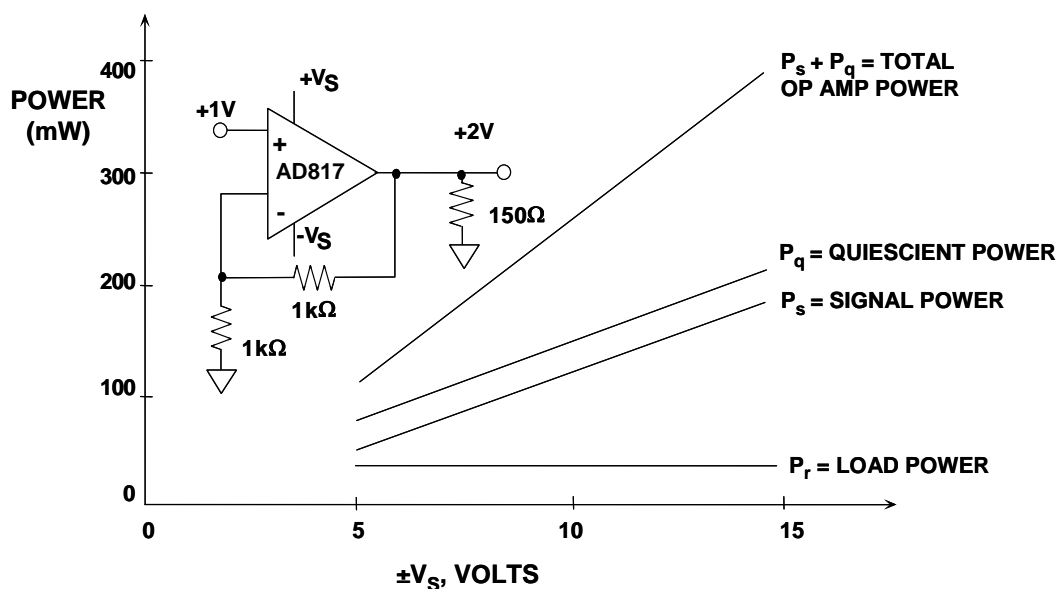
POWER (mW)

400

300

200

100

0

+1V

$+V_S$

+

AD817

-

$-V_S$

+2V

150Ω

1kΩ

1kΩ

$P_s + P_q$ = TOTAL OP AMP POWER

$P_q$ = QUIESCIENT POWER

$P_s$ = SIGNAL POWER

$P_r$ = LOAD POWER

0

5

10

15

$\pm V_S$, VOLTS